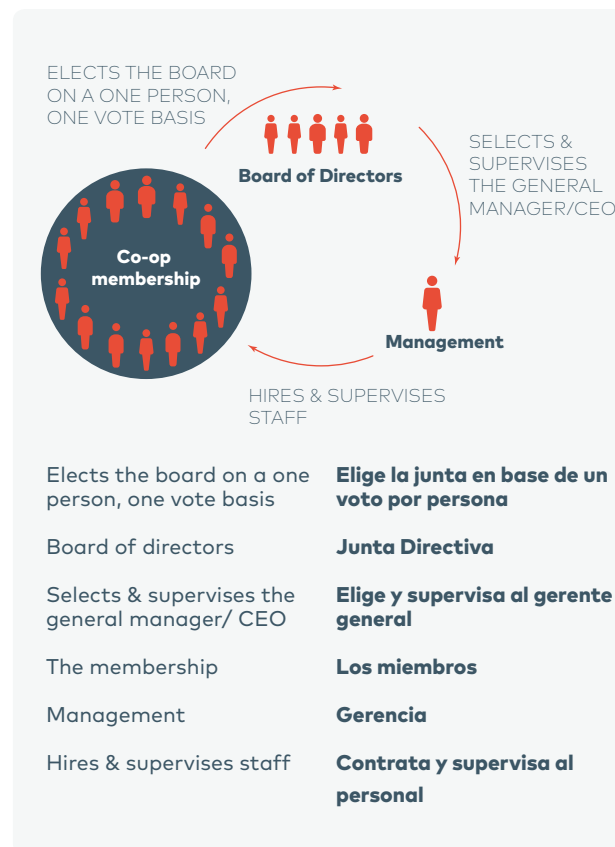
ELECTS THE BOARD ON A ONE PERSON, ONE VOTE BASIS

Board of Directors

SELECTS & SUPERVISES THE GENERAL MANAGER/CEO

Co-op membership

Management

HIRES & SUPERVISES STAFF

| | |
|---|---|
| Elects the board on a one person, one vote basis | **Elige la junta en base de un voto por persona** |
| Board of directors | **Junta Directiva** |
| Selects & supervises the general manager/ CEO | **Elige y supervisa al gerente general** |
| The membership | **Los miembros** |
| Management | **Gerencia** |
| Hires & supervises staff | **Contrata y supervisa al personal** |